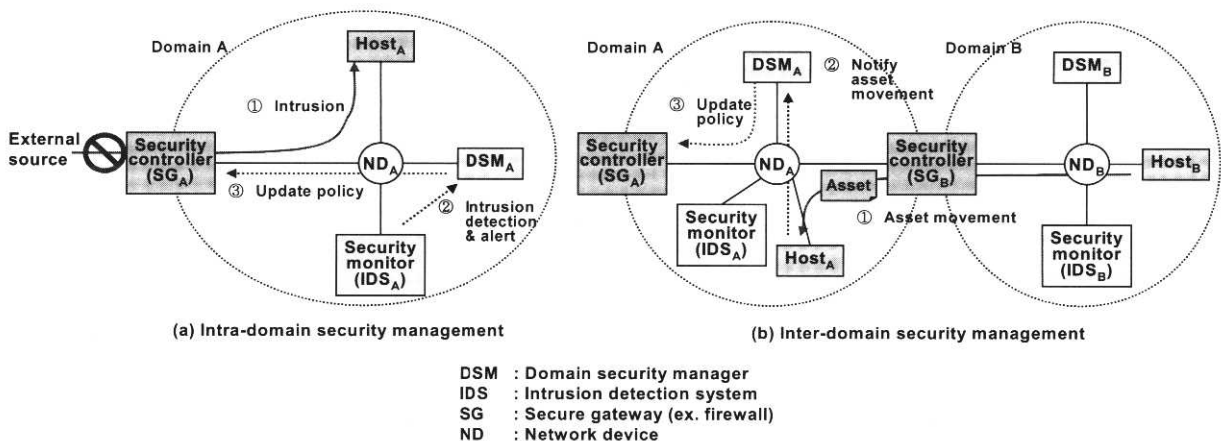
Domain A

$Host_A$

① Intrusion

External source

Security controller ($SG_A$)

$ND_A$

$DSM_A$

③ Update policy

② Intrusion detection & alert

Security monitor ($IDS_A$)

(a) Intra-domain security management

Domain A

$DSM_A$

② Notify asset movement

③ Update policy

Domain B

$DSM_B$

Security controller ($SG_A$)

$ND_A$

Security controller ($SG_B$)

$ND_B$

$Host_B$

Asset

Security monitor ($IDS_A$)

① Asset movement

$Host_A$

Security monitor ($IDS_B$)

(b) Inter-domain security management

DSM : Domain security manager
IDS : Intrusion detection system
SG : Secure gateway (ex. firewall)
ND : Network device